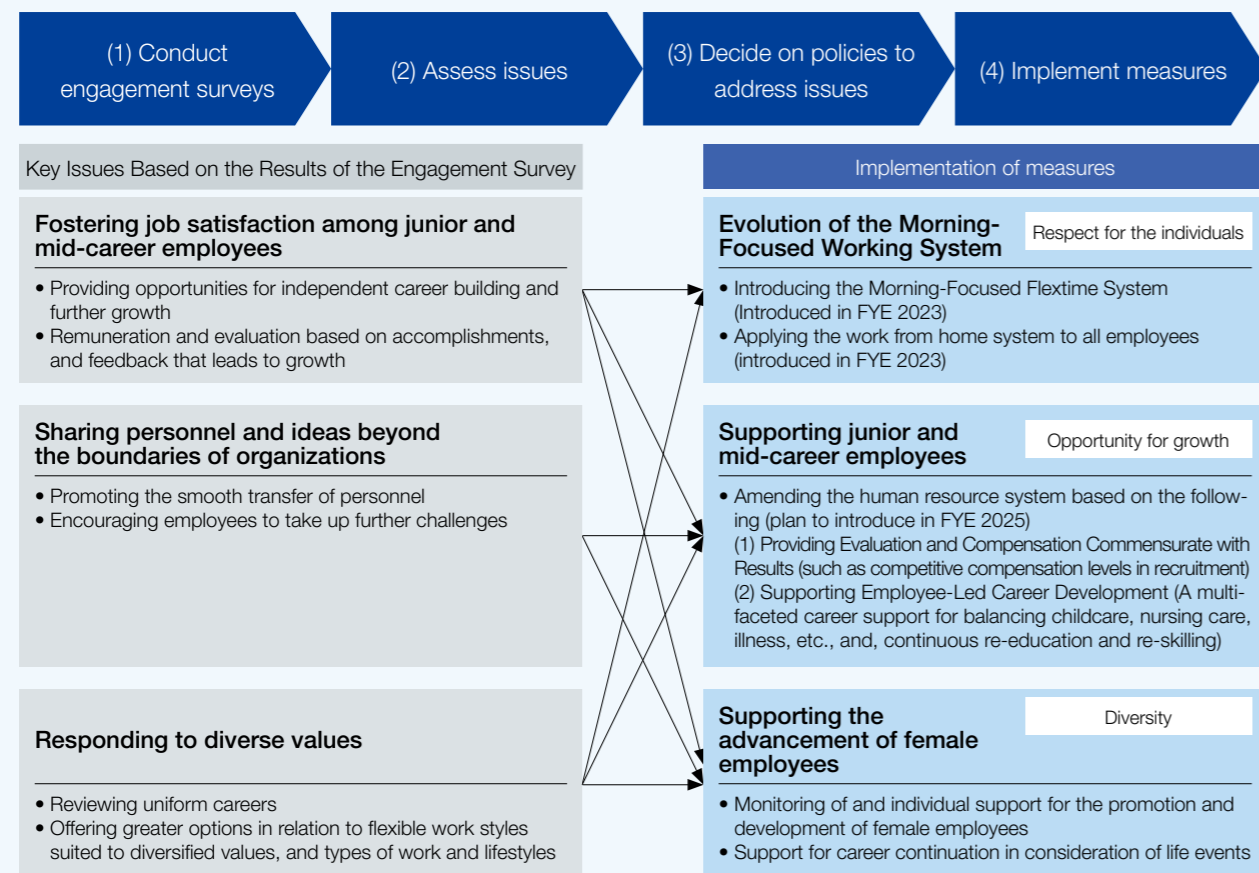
(1) Conduct engagement surveys

(2) Assess issues

(3) Decide on policies to address issues

(4) Implement measures

Key Issues Based on the Results of the Engagement Survey

Fostering job satisfaction among junior and mid-career employees

• Providing opportunities for independent career building and further growth
• Remuneration and evaluation based on accomplishments, and feedback that leads to growth

Sharing personnel and ideas beyond the boundaries of organizations

• Promoting the smooth transfer of personnel
• Encouraging employees to take up further challenges

Responding to diverse values

• Reviewing uniform careers
• Offering greater options in relation to flexible work styles suited to diversified values, and types of work and lifestyles

Implementation of measures

Evolution of the Morning-Focused Working System

Respect for the individuals

• Introducing the Morning-Focused Flextime System (Introduced in FYE 2023)
• Applying the work from home system to all employees (introduced in FYE 2023)

Supporting junior and mid-career employees

Opportunity for growth

• Amending the human resource system based on the following (plan to introduce in FYE 2025)
(1) Providing Evaluation and Compensation Commensurate with Results (such as competitive compensation levels in recruitment)
(2) Supporting Employee-Led Career Development (A multifaceted career support for balancing childcare, nursing care, illness, etc., and, continuous re-education and re-skilling)

Supporting the advancement of female employees

Diversity

• Monitoring of and individual support for the promotion and development of female employees
• Support for career continuation in consideration of life events